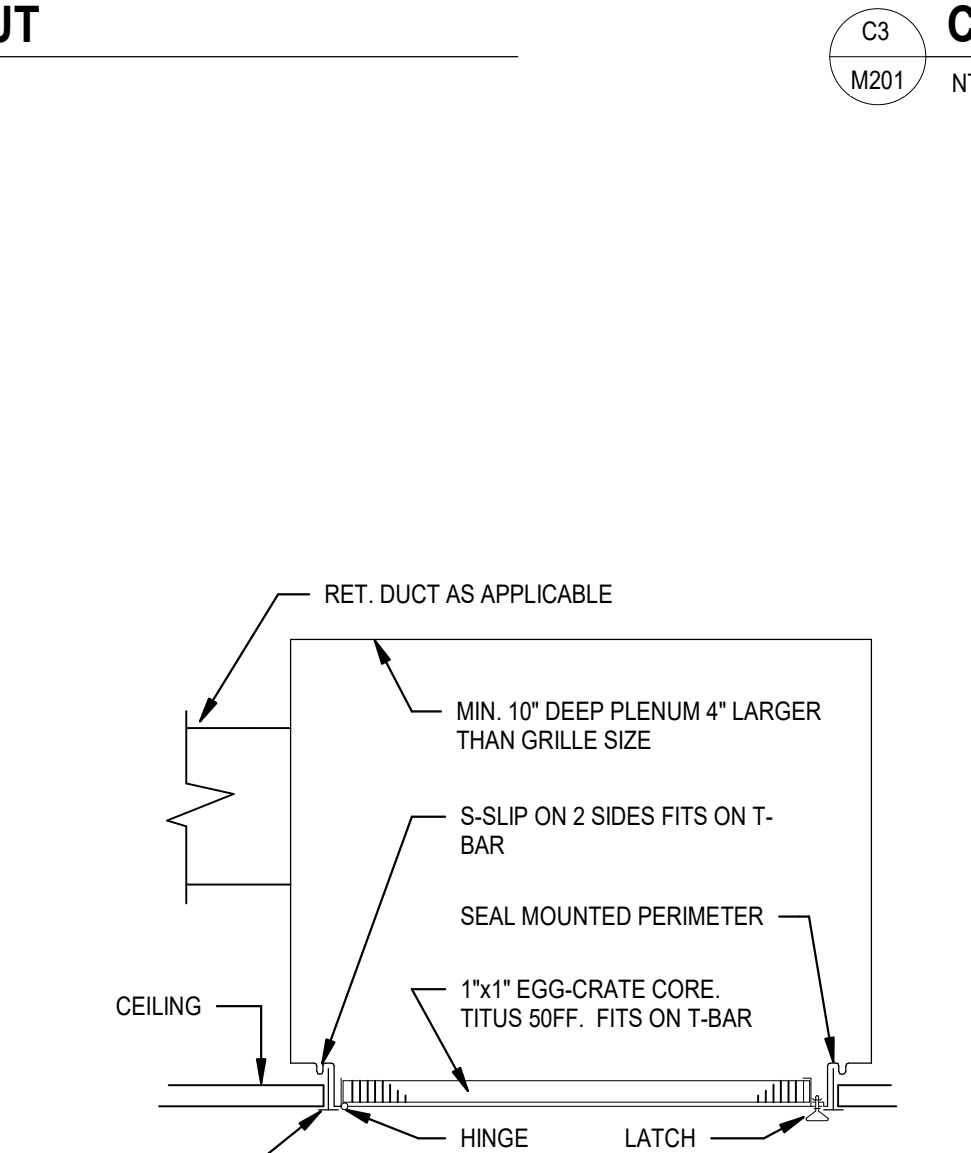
UT

C3

M201

C

N

RET. DUCT AS APPLICABLE

MIN. 10" DEEP PLENUM 4" LARGER THAN GRILLE SIZE

S-SLIP ON 2 SIDES FITS ON T-BAR

SEAL MOUNTED PERIMETER

CEILING

1"x1" EGG-CRATE CORE. TITUS 50FF. FITS ON T-BAR

HINGE

LATCH